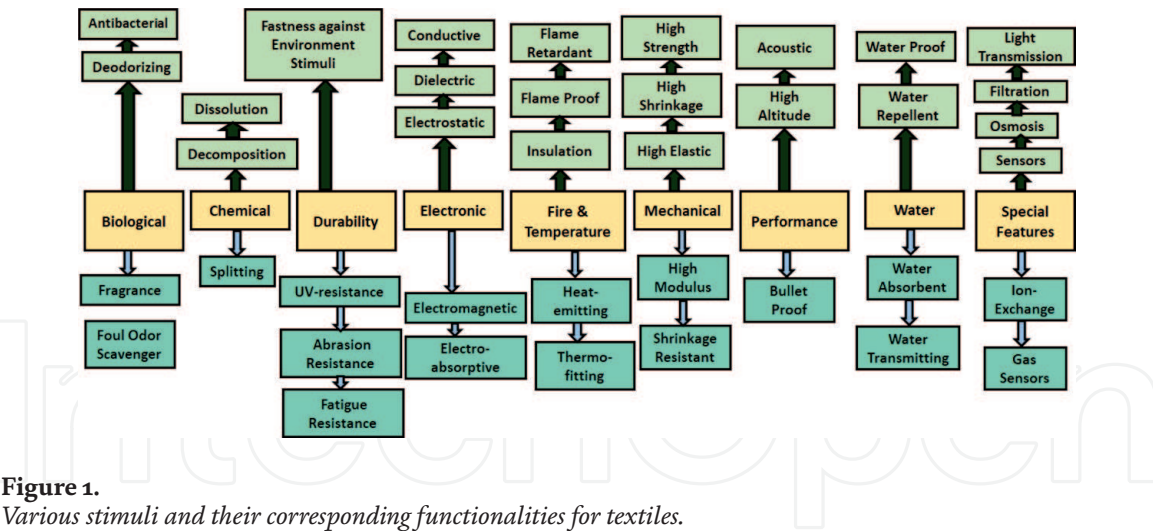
Antibacterial
Deodorizing
Biological
Fragrance
Foul Odor Scavenger

Dissolution
Decomposition
Chemical
Splitting

Fastness against Environment Stimuli
Durability
UV-resistance
Abrasion Resistance
Fatigue Resistance

Conductive
Dielectric
Electrostatic
Electronic
Electromagnetic
Electro-absorptive

Flame Retardant
Flame Proof
Insulation
Fire & Temperature
Heat-emitting
Thermo-fitting

High Strength
High Shrinkage
High Elastic
Mechanical
High Modulus
Shrinkage Resistant

Acoustic
High Altitude
Performance
Bullet Proof

Water Proof
Water Repellent
Water
Water Absorbent
Water Transmitting

Light Transmission
Filtration
Osmosis
Sensors
Special Features
Ion-Exchange
Gas Sensors

**Figure 1.**
*Various stimuli and their corresponding functionalities for textiles.*